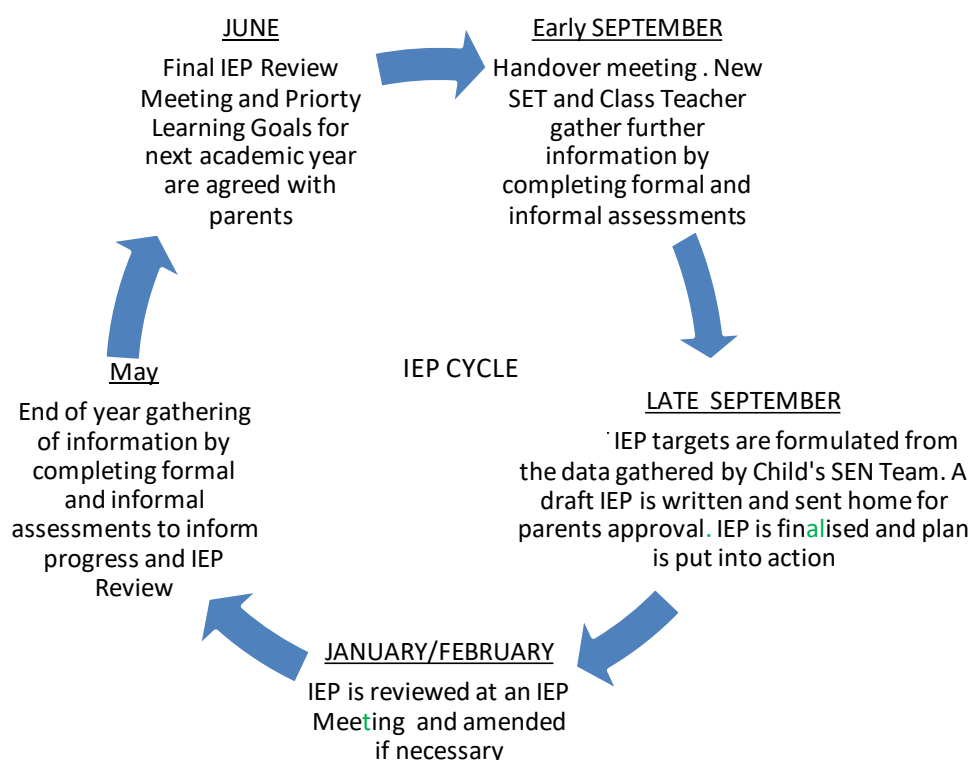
JUNE

Final IEP Review Meeting and Priorty Learning Goals for next academic year are agreed with parents

Early SEPTEMBER

Handover meeting . New SET and Class Teacher gather further information by completing formal and informal assessments

IEP CYCLE

LATE SEPTEMBER

IEP targets are formulated from the data gathered by Child's SEN Team. A draft IEP is written and sent home for parents approval. IEP is finalised and plan is put into action

JANUARY/FEBRUARY

IEP is reviewed at an IEP Meeting and amended if necessary

May

End of year gathering of information by completing formal and informal assessments to inform progress and IEP Review